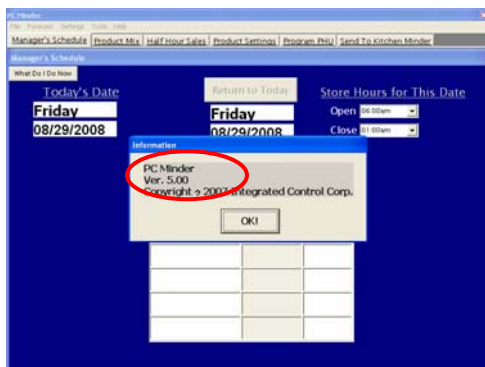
PC_Minder
File Forecast Settings Tools Help
Manager's Schedule | Product Mix | Half Hour Sales | Product Settings | Program PHU | Send To Kitchen Minder
Manager's Schedule
What Do I Do Now

Today's Date
Friday
08/29/2008

Return to Today
Friday
08/29/2008

Store Hours for This Date
Open 06:00am
Close 01:00am

Information
PC Minder
Ver. 5.00
Copyright © 2007 Integrated Control Corp.
OK!